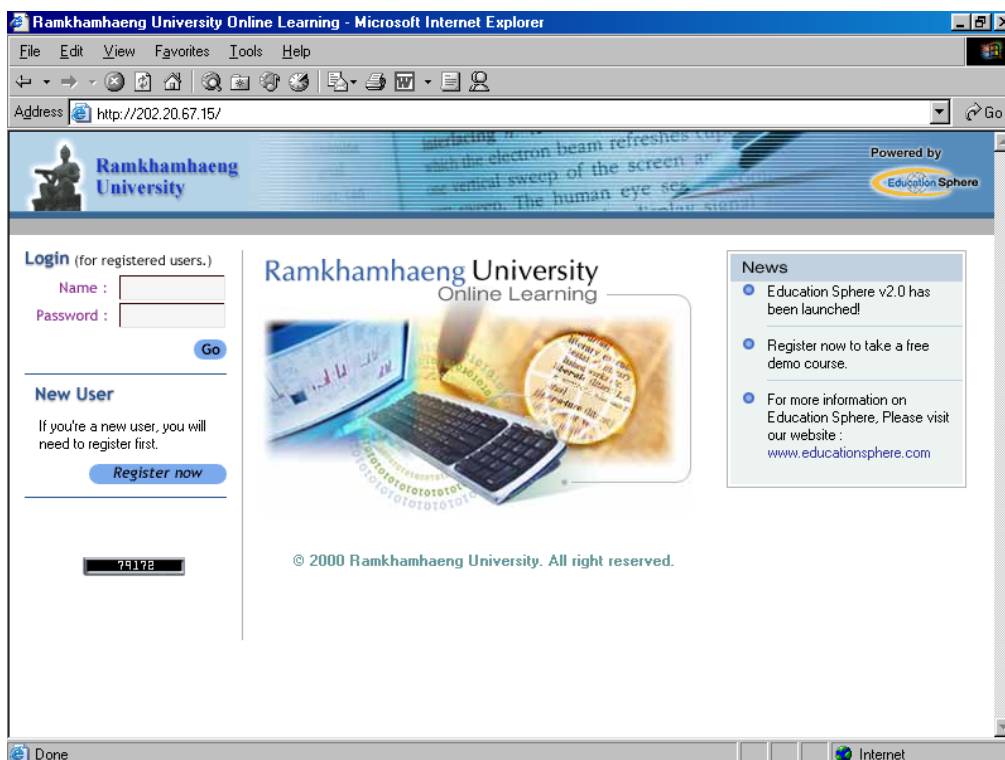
Ramkhamhaeng University Online Learning - Microsoft Internet Explorer

File Edit View Favorites Tools Help

Address http://202.20.67.15/ Go

Ramkhamhaeng University

interlacing ... electron beam refreshes ... vertical sweep of the screen ... The human eye ...

Powered by Education Sphere

Login (for registered users.)

Name :

Password :

Go

New User

If you're a new user, you will need to register first.

Register now

79172

Ramkhamhaeng University Online Learning

© 2000 Ramkhamhaeng University. All right reserved.

News

Education Sphere v2.0 has been launched!

Register now to take a free demo course.

For more information on Education Sphere, Please visit our website : www.educationsphere.com

Done

Internet